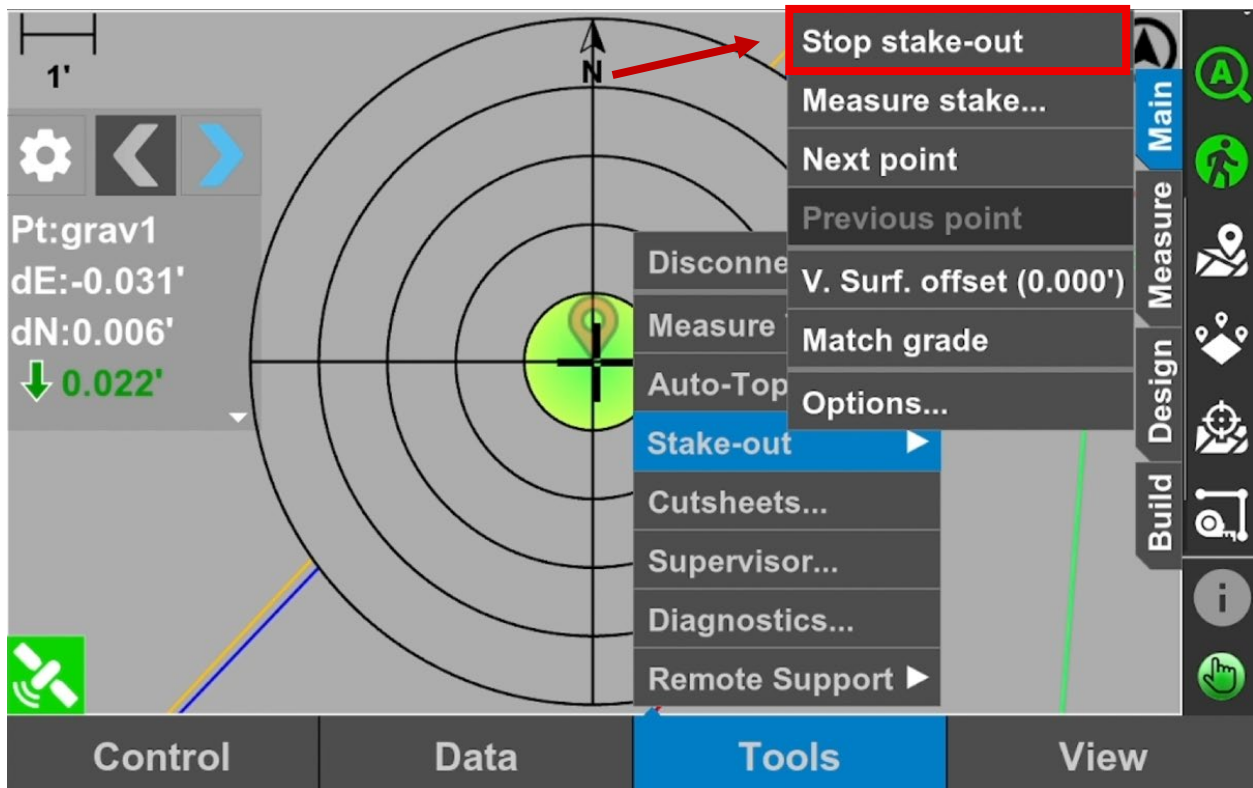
1'

N

Pt:grav1
dE:-0.031'
dN:0.006'
0.022'

Stop stake-out
Measure stake...
Next point
Previous point
V. Surf. offset (0.000')
Match grade
Options...

Disconne
Measure
Auto-Top
Stake-out
Cutsheets...
Supervisor...
Diagnostics...
Remote Support

Main
Measure
Design
Build

Control
Data
Tools
View